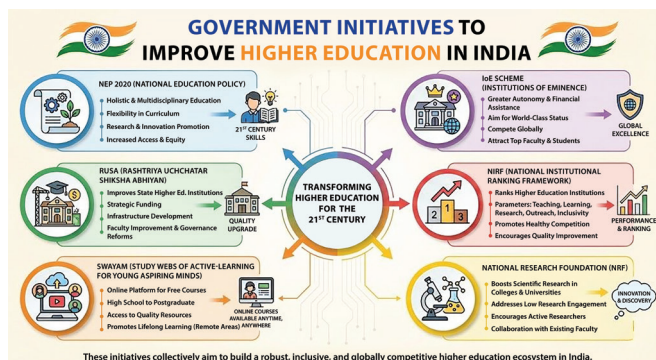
GOVERNMENT INITIATIVES TO IMPROVE HIGHER EDUCATION IN INDIA

NEP 2020 (NATIONAL EDUCATION POLICY)
Holistic & Multidisciplinary Education
Flexibility in Curriculum
Research & Innovation Promotion
Increased Access & Equity
21ST CENTURY SKILLS

RUSA (RASHTRIYA UCHCHATAR SHIKSHA ABHIYAN)
Improves State Higher Ed. Institutions
Strategic Funding
Infrastructure Development
Faculty Improvement & Governance Reforms
QUALITY UPGRADE

SWAYAM (STUDY WEBS OF ACTIVE-LEARNING FOR YOUNG ASPIRING MINDS)
Online Platform for Free Courses
High School to Postgraduate
Access to Quality Resources
Promotes Lifelong Learning (Remote Areas)
ONLINE COURSES AVAILABLE ANYTIME, ANYWHERE

TRANSFORMING HIGHER EDUCATION FOR THE $21^{ST}$ CENTURY

IoE SCHEME (INSTITUTIONS OF EMINENCE)
Greater Autonomy & Financial Assistance
Aim for World-Class Status
Compete Globally
Attract Top Faculty & Students
GLOBAL EXCELLENCE

NIRF (NATIONAL INSTITUTIONAL RANKING FRAMEWORK)
Ranks Higher Education Institutions
Parameters: Teaching, Learning, Research, Outreach, Inclusivity
Promotes Healthy Competition
Encourages Quality Improvement
PERFORMANCE & RANKING

NATIONAL RESEARCH FOUNDATION (NRF)
Boosts Scientific Research in Colleges & Universities
Addresses Low Research Engagement
Encourages Active Researchers
Collaboration with Existing Faculty
INNOVATION & DISCOVERY

These initiatives collectively aim to build a robust, inclusive, and globally competitive higher education ecosystem in India.